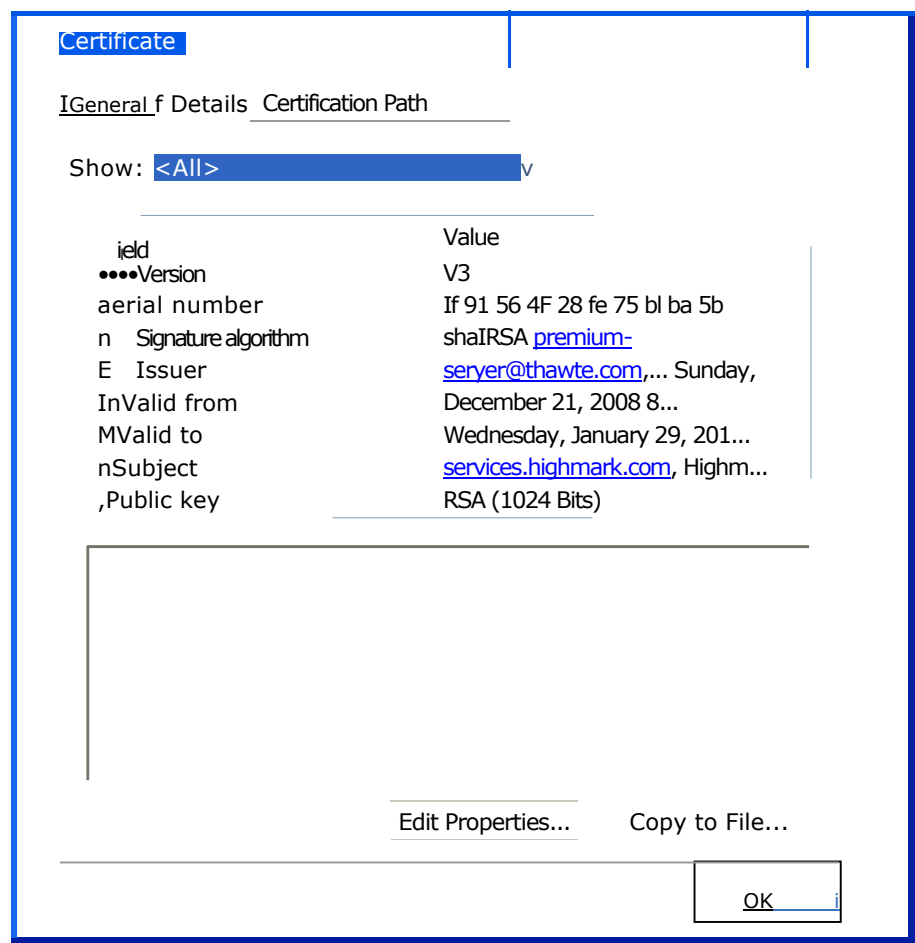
Certificate

IGeneral f Details Certification Path

Show: <All> v

| ieId | Value |
|---|---|
| ••••Version | V3 |
| aerial number | If 91 56 4F 28 fe 75 bl ba 5b |
| n Signature algorithm | shaIRSA premium- |
| E Issuer | seryer@thawte.com,... Sunday, |
| InValid from | December 21, 2008 8... |
| MValid to | Wednesday, January 29, 201... |
| nSubject | services.highmark.com, Highm... |
| ,Public key | RSA (1024 Bits) |

Edit Properties... Copy to File...

OK i